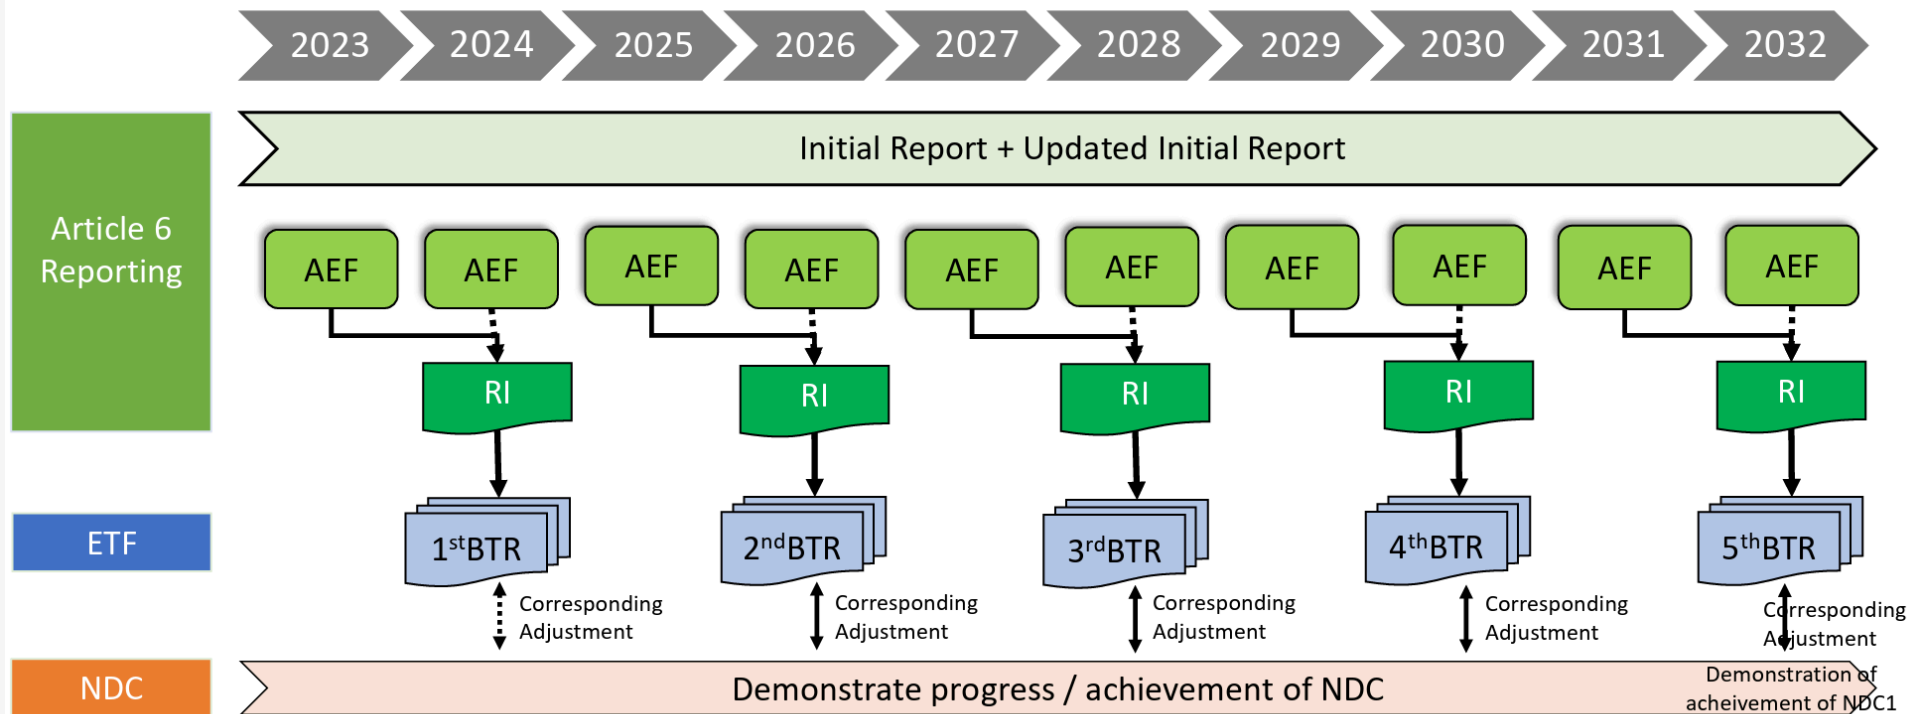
2023 2024 2025 2026 2027 2028 2029 2030 2031 2032

Article 6 Reporting

Initial Report + Updated Initial Report

AEF AEF AEF AEF AEF AEF AEF AEF AEF AEF

RI RI RI RI RI

ETF

$1^{st}$BTR $2^{nd}$BTR $3^{rd}$BTR $4^{th}$BTR $5^{th}$BTR

Corresponding Adjustment

Corresponding Adjustment

Corresponding Adjustment

Corresponding Adjustment

Corresponding Adjustment

NDC

Demonstrate progress / achievement of NDC

Demonstration of acheivement of NDC1